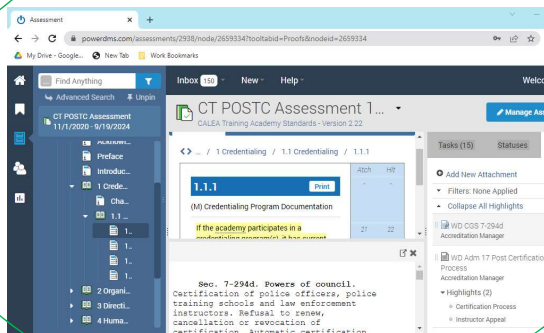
Assessment

powerdms.com/assessments/2938/node/2659334?tooltabid=Proofs&nodeid=2659334

My Drive - Google... New Tab Work Bookmarks

Find Anything

Advanced Search Unpin

CT POSTC Assessment 11/1/2020 - 9/19/2024

Acknowl...

Preface

Introduc...

1 Crede...

Cha...

1.1 ...

1...

1...

1...

1...

2 Organi...

3 Directi...

4 Huma...

Inbox 150 New Help Welco

CT POSTC Assessment 1...

CALEA Training Academy Standards - Version 2.22

Manage Ass

... / 1 Credentialing / 1.1 Credentialing / 1.1.1

| | Atch | Hit |
|---|---|---|
| 1.1.1 Print | - | - |
| (M) Credentialing Program Documentation | | |
| If the academy participates in a credentialing program(s), it has current | 27 | 22 |

Tasks (15) Statuses

Add New Attachment

Filters: None Applied

Collapse All Highlights

WD CGS 7-294d
Accreditation Manager

WD Adm 17 Post Certification Process
Accreditation Manager

Highlights (2)

Certification Process

Instructor Appeal

Sec. 7-294d. Powers of council. Certification of police officers, police training schools and law enforcement instructors. Refusal to renew, cancellation or revocation of certification. Automatic certification